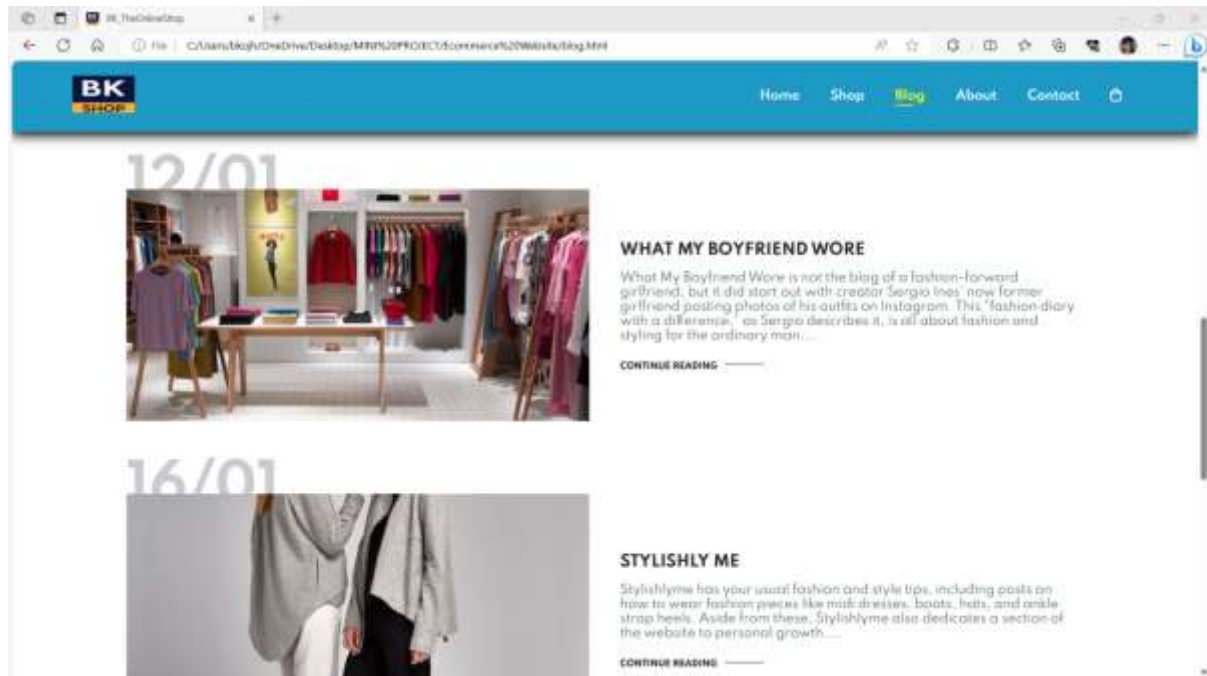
BK_TheOnlineShop

File | C:/Users/bkojh/OneDrive/Desktop/MINI%20PROJECT/Ecommerce%20Website/blog.html

BK
SHOP

Home Shop Blog About Contact

12/01

WHAT MY BOYFRIEND WORE

What My Boyfriend Wore is not the blog of a fashion-forward girlfriend, but it did start out with creator Sergio Ines' now former girlfriend posting photos of his outfits on Instagram. This "fashion diary with a difference," as Sergio describes it, is all about fashion and styling for the ordinary man....

CONTINUE READING

16/01

STYLISHLY ME

Stylishlyme has your usual fashion and style tips, including posts on how to wear fashion pieces like midi dresses, boots, hats, and ankle strap heels. Aside from these, Stylishlyme also dedicates a section of the website to personal growth....

CONTINUE READING